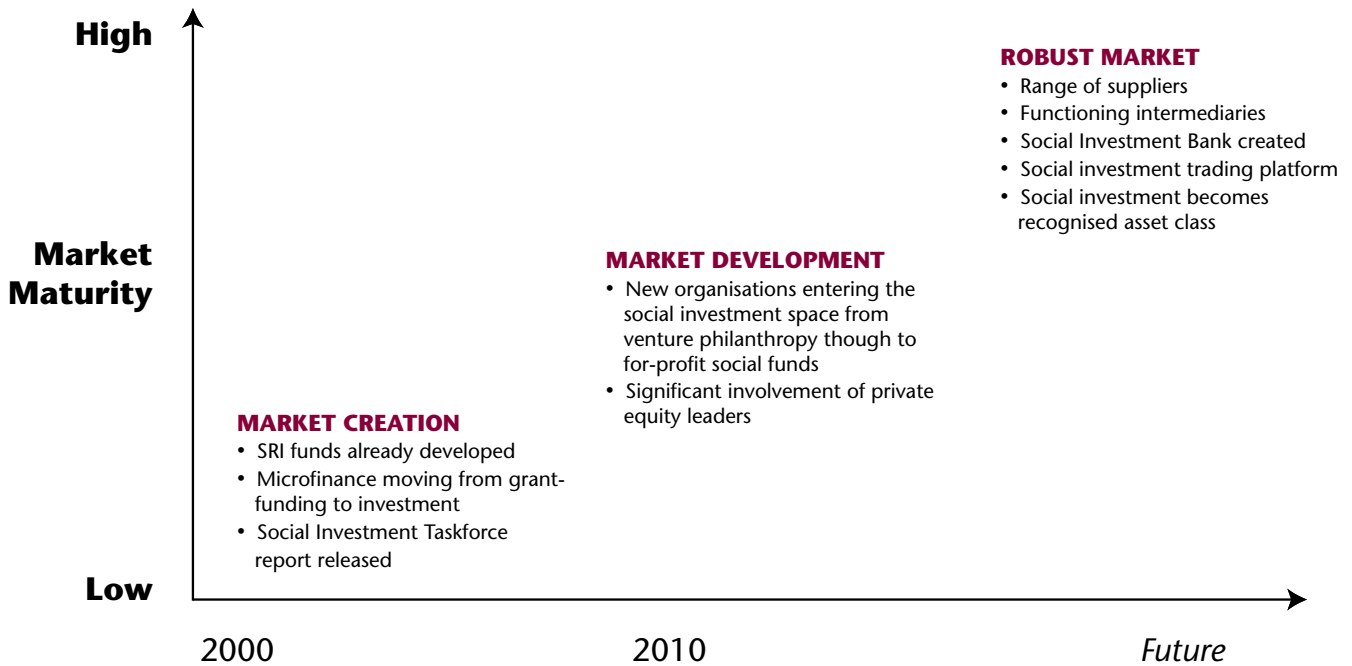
High

Market Maturity

Low

ROBUST MARKET
• Range of suppliers
• Functioning intermediaries
• Social Investment Bank created
• Social investment trading platform
• Social investment becomes recognised asset class

MARKET DEVELOPMENT
• New organisations entering the social investment space from venture philanthropy though to for-profit social funds
• Significant involvement of private equity leaders

MARKET CREATION
• SRI funds already developed
• Microfinance moving from grant-funding to investment
• Social Investment Taskforce report released

2000

2010

Future